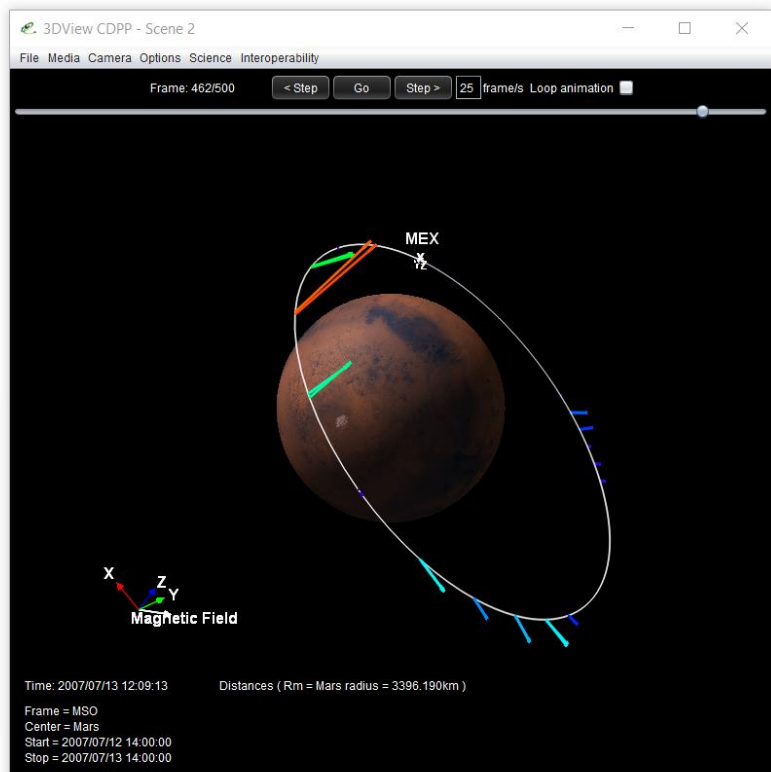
3DView CDPP - Scene 2

File Media Camera Options Science Interoperability

Frame: 462/500 < Step Go Step > 25 frame/s Loop animation

MEX

X
YZ

X
Z
Y
Magnetic Field

Time: 2007/07/13 12:09:13 Distances ( Rm = Mars radius = 3396.190km )

Frame = MSO
Center = Mars
Start = 2007/07/12 14:00:00
Stop = 2007/07/13 14:00:00